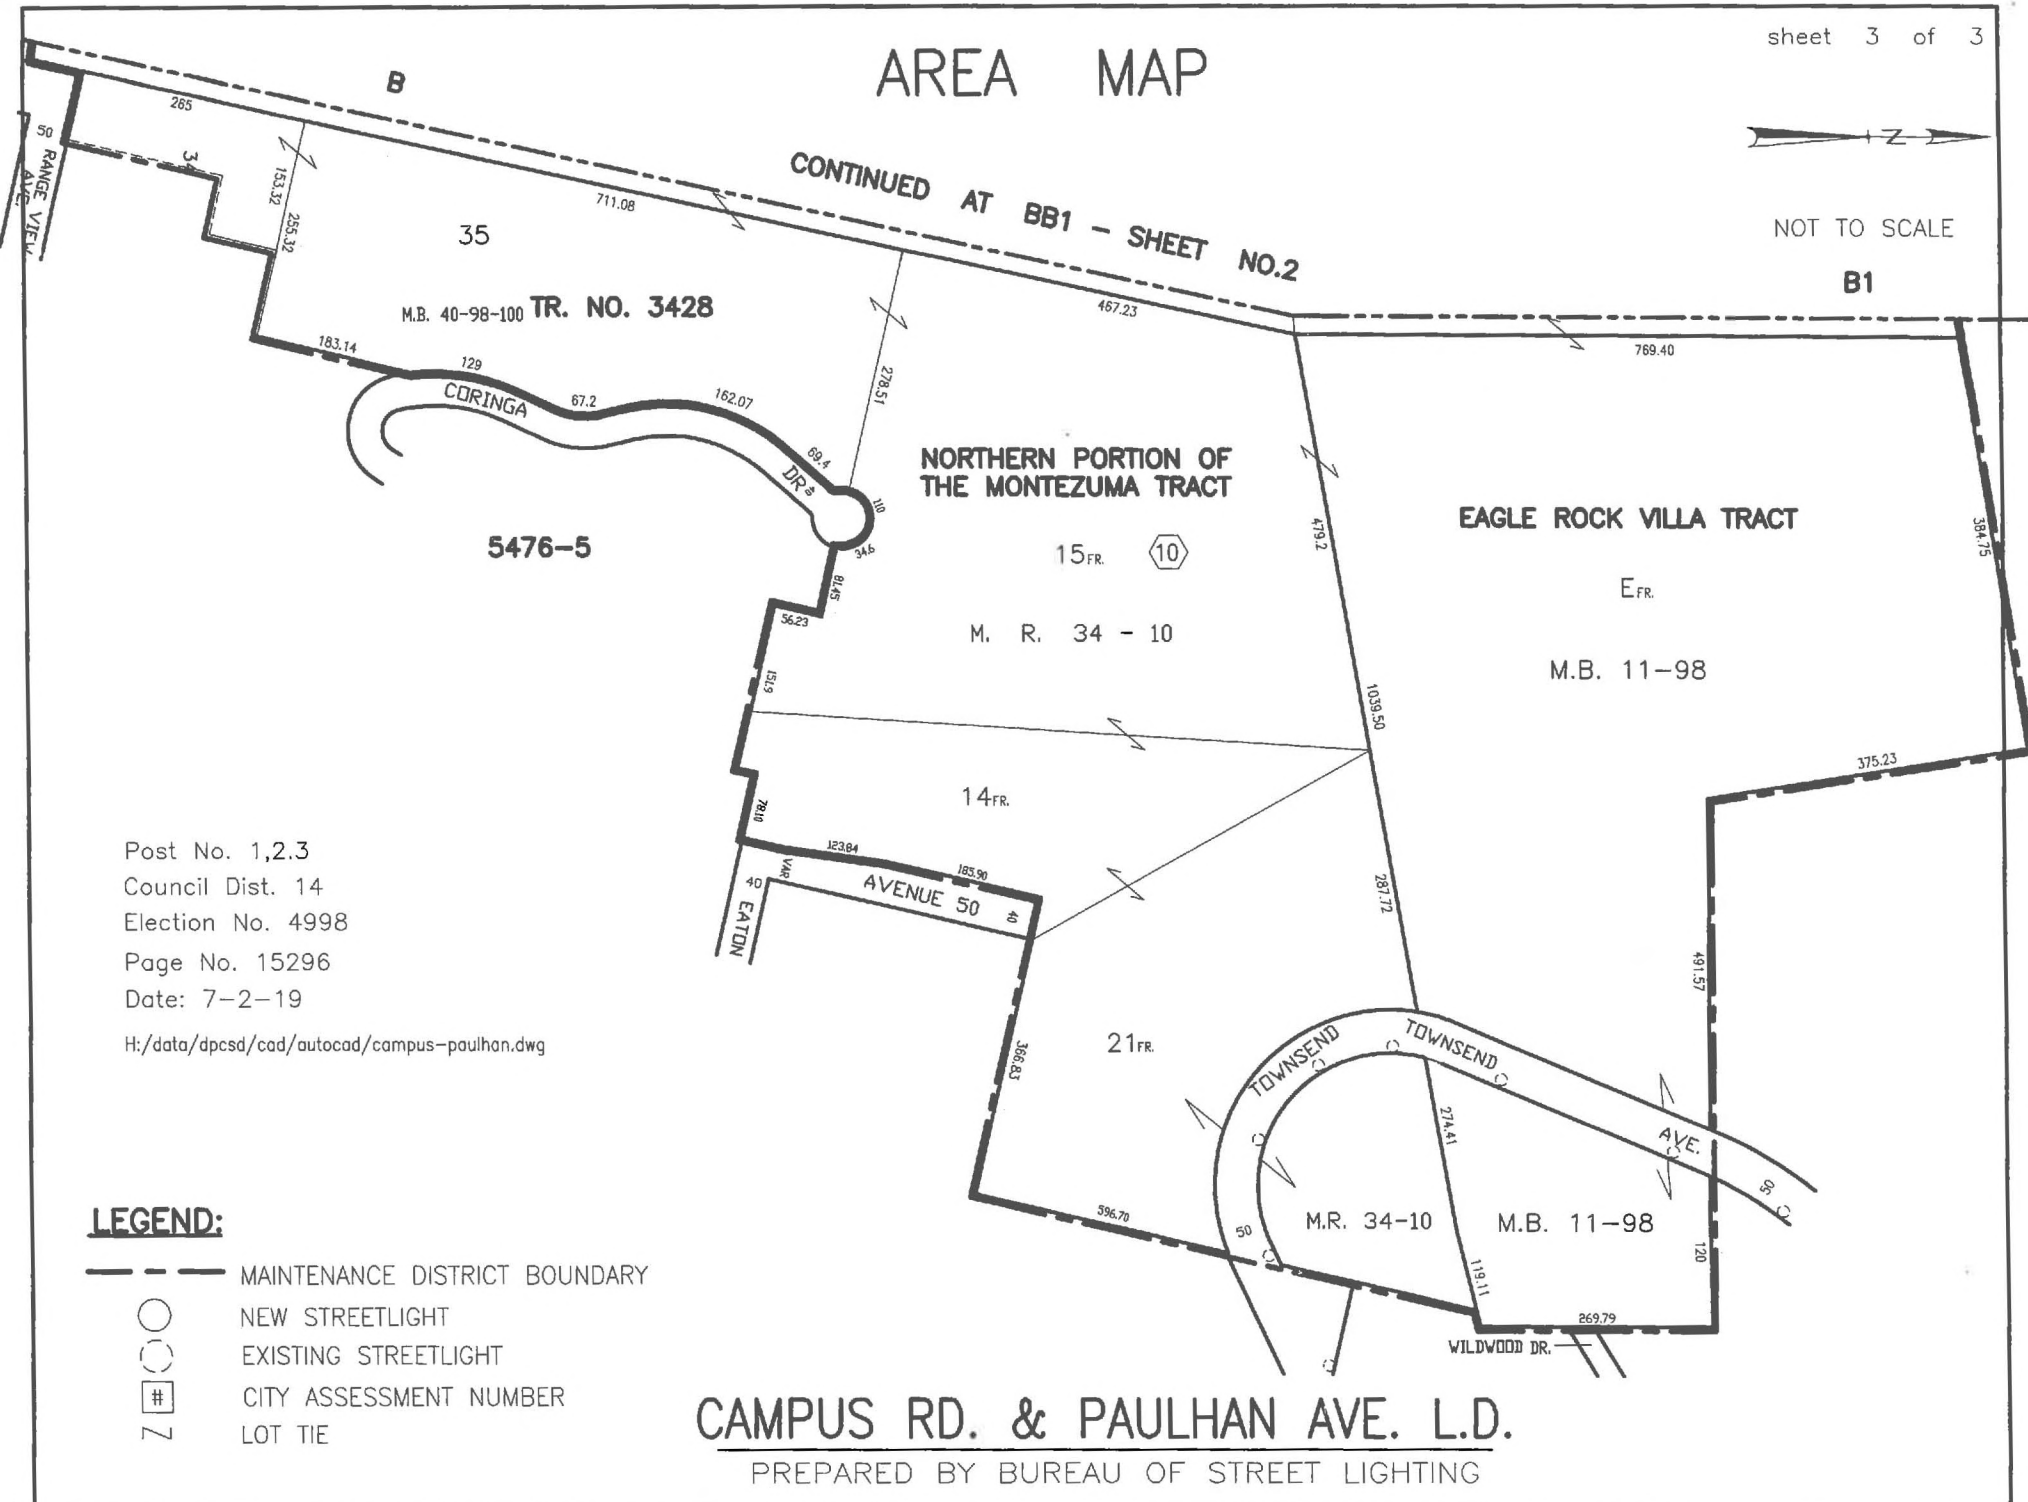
AREA MAP

sheet 3 of 3

N

NOT TO SCALE

B

B1

CONTINUED AT BB1 – SHEET NO.2

265
50
34
RANGE VIEW AVE.
153.32
255.32
711.08
35
M.B. 40-98-100 TR. NO. 3428
467.23
769.40
183.14
129
CORINGA
67.2
162.07
69.4
DR.
278.51
110
34.6
5476-5
81.45
56.23
151.9
NORTHERN PORTION OF THE MONTEZUMA TRACT
15FR.
10
M. R. 34 - 10
479.2
1039.50
EAGLE ROCK VILLA TRACT
EFR.
M.B. 11-98
384.75
375.23
14FR.
78.10
123.84
183.90
VAR.
40
EATON
AVENUE 50
40
287.72
491.57
366.83
21FR.
TOWNSEND
TOWNSEND
AVE.
274.41
50
596.70
50
M.R. 34-10
M.B. 11-98
119.11
120
269.79
WILDWOOD DR.

Post No. 1,2.3
Council Dist. 14
Election No. 4998
Page No. 15296
Date: 7-2-19
H:/data/dpcsd/cad/autocad/campus-paulhan.dwg

LEGEND:
MAINTENANCE DISTRICT BOUNDARY
NEW STREETLIGHT
EXISTING STREETLIGHT
# CITY ASSESSMENT NUMBER
LOT TIE

CAMPUS RD. & PAULHAN AVE. L.D.
PREPARED BY BUREAU OF STREET LIGHTING